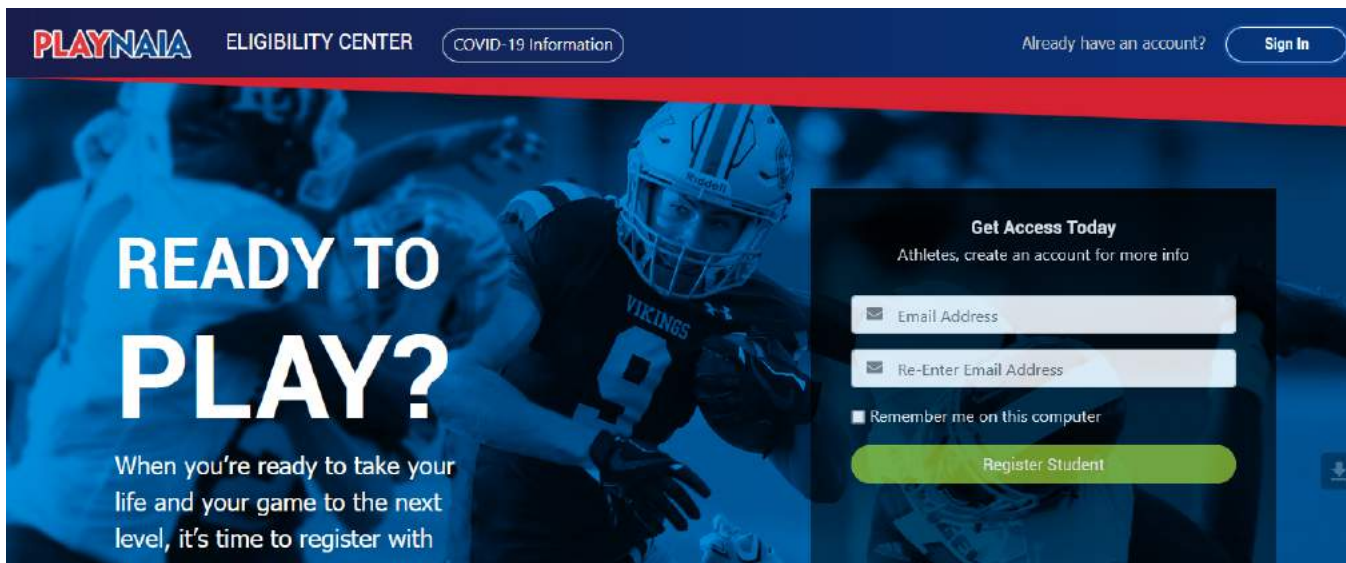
PLAYNAIA ELIGIBILITY CENTER COVID-19 Information

Already have an account? Sign In

READY TO PLAY?

When you're ready to take your life and your game to the next level, it's time to register with

Get Access Today

Athletes, create an account for more info

Email Address

Re-Enter Email Address

Remember me on this computer

Register Student